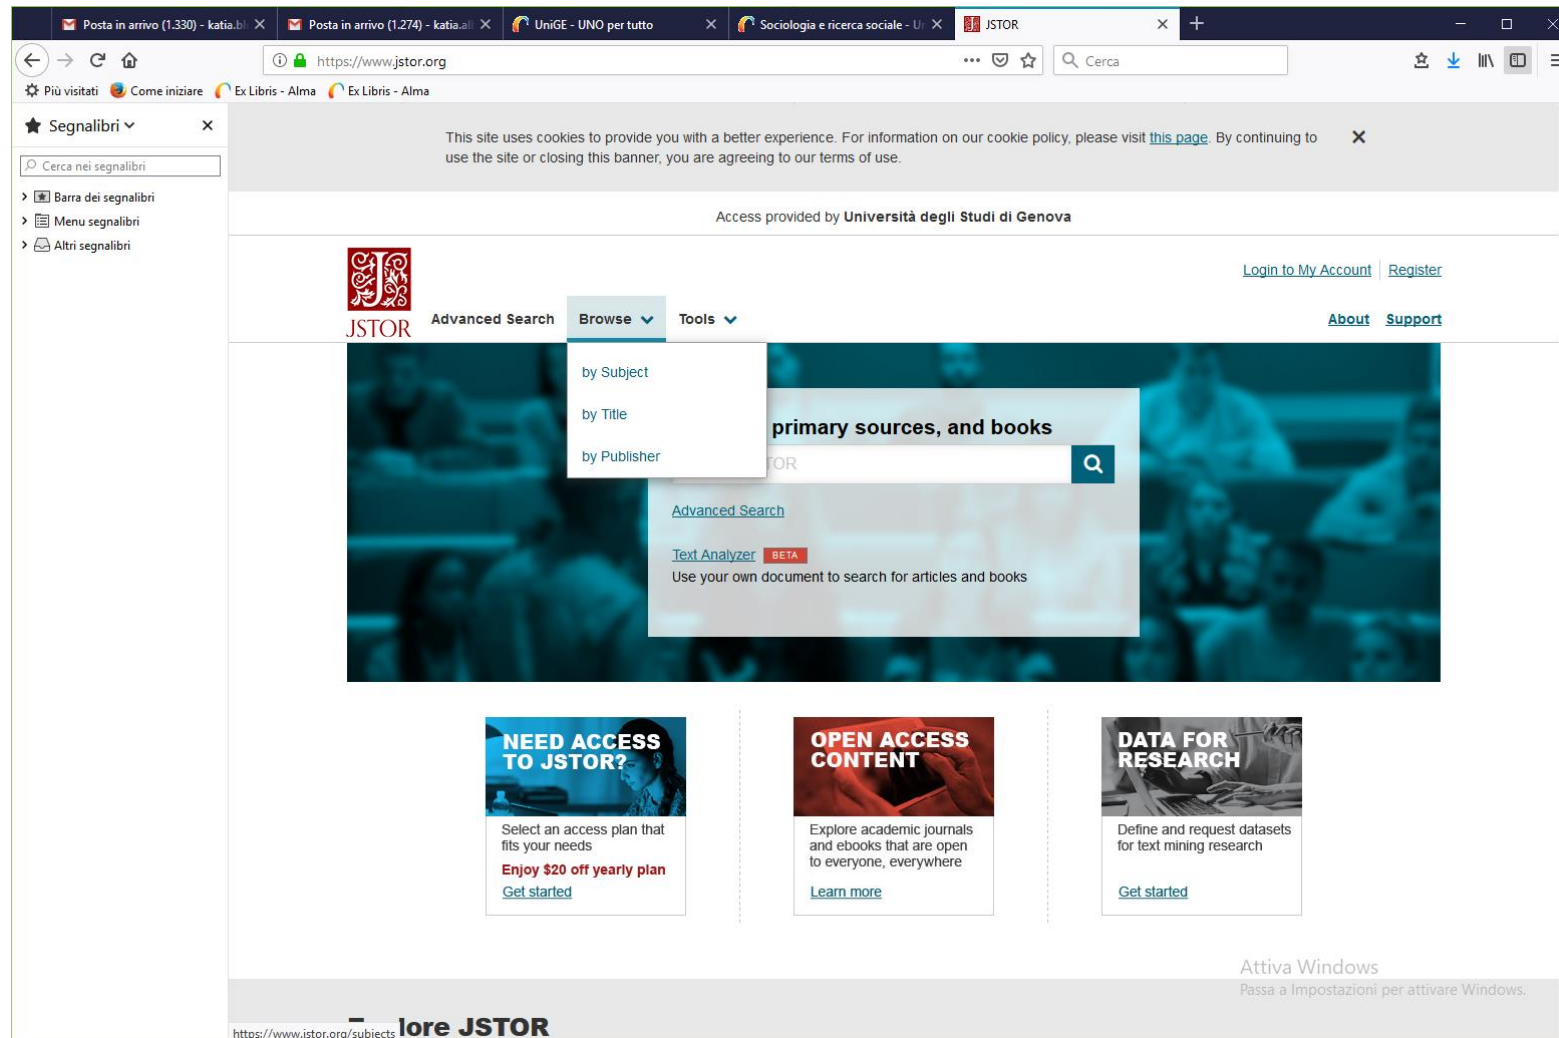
Posta in arrivo (1.330) - katia.bl
Posta in arrivo (1.274) - katia.al
UniGE - UNO per tutto
Sociologia e ricerca sociale - U
JSTOR

https://www.jstor.org
Cerca

Più visitati
Come iniziare
Ex Libris - Alma
Ex Libris - Alma

Segnalibri
Cerca nei segnalibri
Barra dei segnalibri
Menu segnalibri
Altri segnalibri

This site uses cookies to provide you with a better experience. For information on our cookie policy, please visit this page. By continuing to use the site or closing this banner, you are agreeing to our terms of use.

Access provided by Università degli Studi di Genova

JSTOR
Advanced Search
Browse
Tools
Login to My Account | Register
About Support

by Subject
by Title
by Publisher

primary sources, and books
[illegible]TOR

Advanced Search

Text Analyzer BETA
Use your own document to search for articles and books

NEED ACCESS TO JSTOR?
Select an access plan that fits your needs
Enjoy $20 off yearly plan
Get started

OPEN ACCESS CONTENT
Explore academic journals and ebooks that are open to everyone, everywhere
Learn more

DATA FOR RESEARCH
Define and request datasets for text mining research
Get started

Attiva Windows
Passa a Impostazioni per attivare Windows.

https://www.jstor.org/subjects
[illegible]lore JSTOR